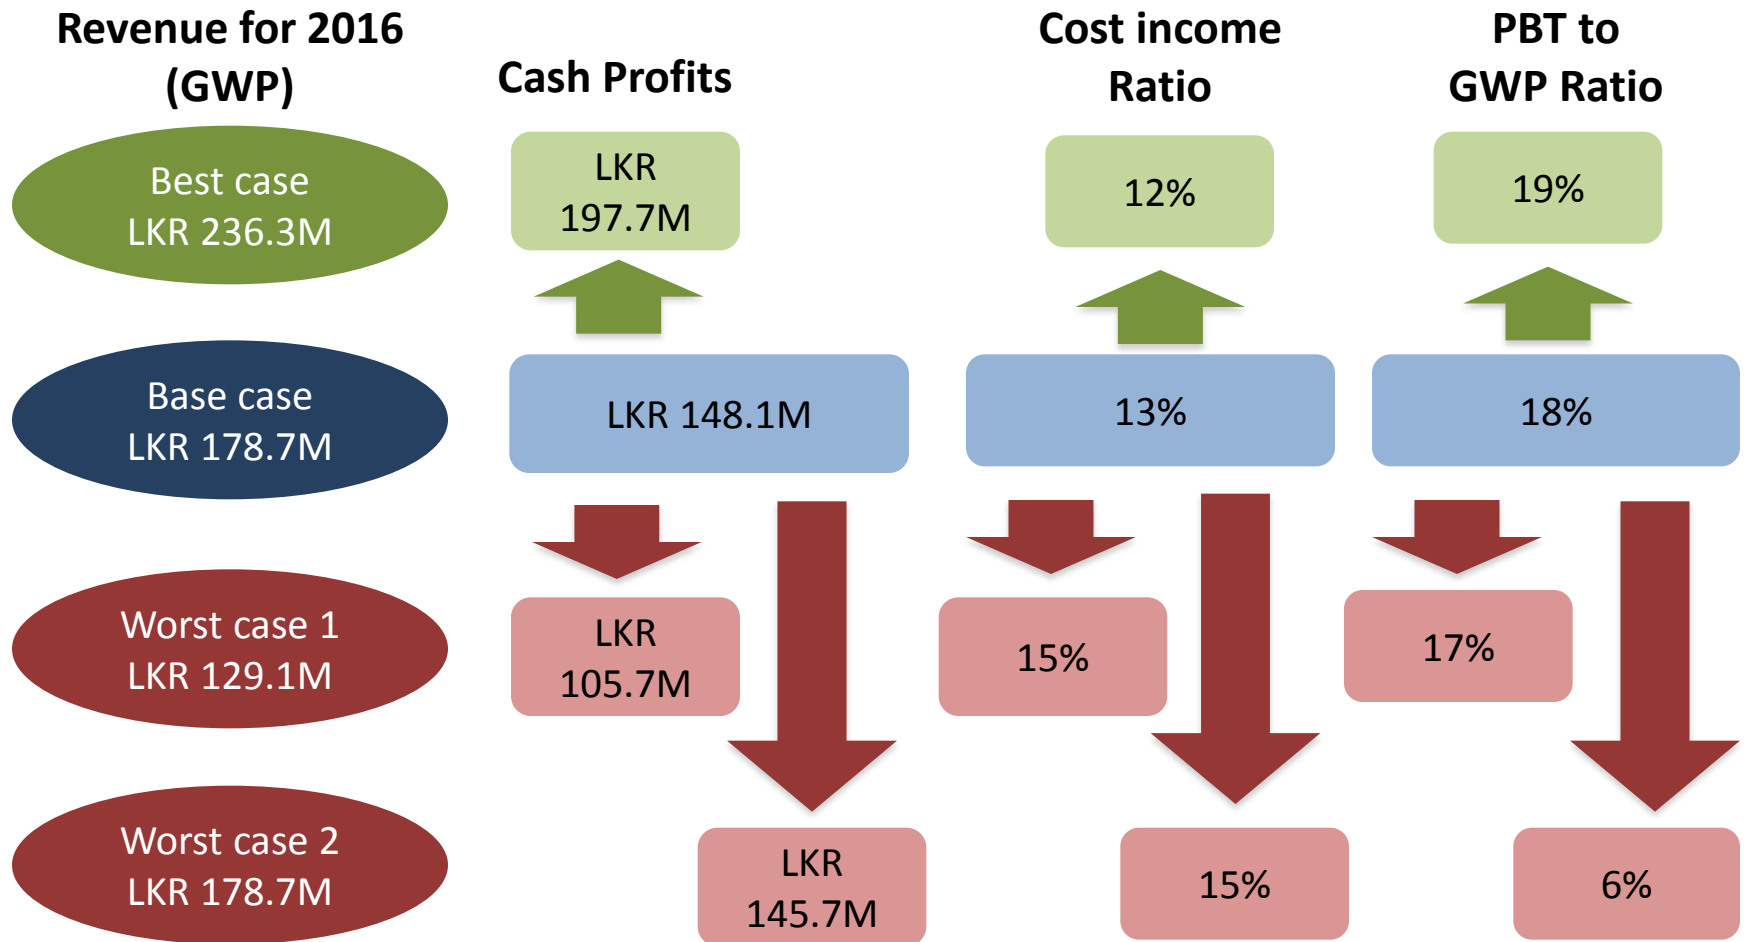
Revenue for 2016 (GWP)

Cash Profits

Cost income Ratio

PBT to GWP Ratio

Best case LKR 236.3M

LKR 197.7M

12%

19%

Base case LKR 178.7M

LKR 148.1M

13%

18%

Worst case 1 LKR 129.1M

LKR 105.7M

15%

17%

Worst case 2 LKR 178.7M

LKR 145.7M

15%

6%